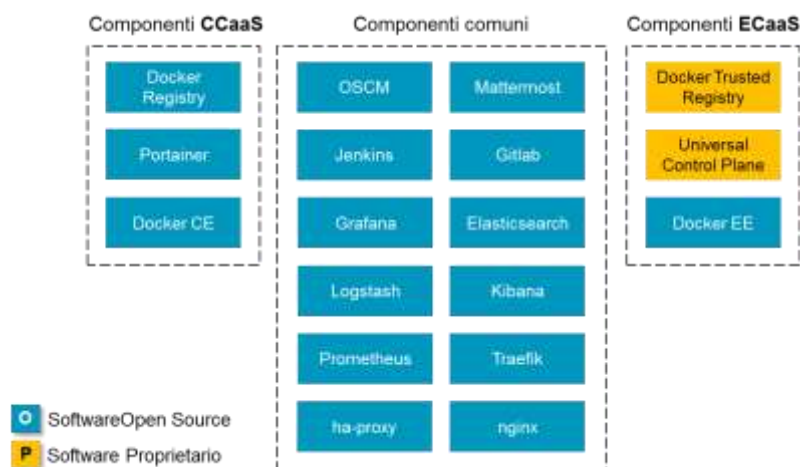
Componenti **CCaaS**

Docker Registry

Portainer

Docker CE

Componenti comuni

OSCM

Mattermost

Jenkins

Gitlab

Grafana

Elasticsearch

Logstash

Kibana

Prometheus

Traefik

ha-proxy

nginx

Componenti **ECaaS**

Docker Trusted Registry

Universal Control Plane

Docker EE

O SoftwareOpen Source

P Software Proprietario